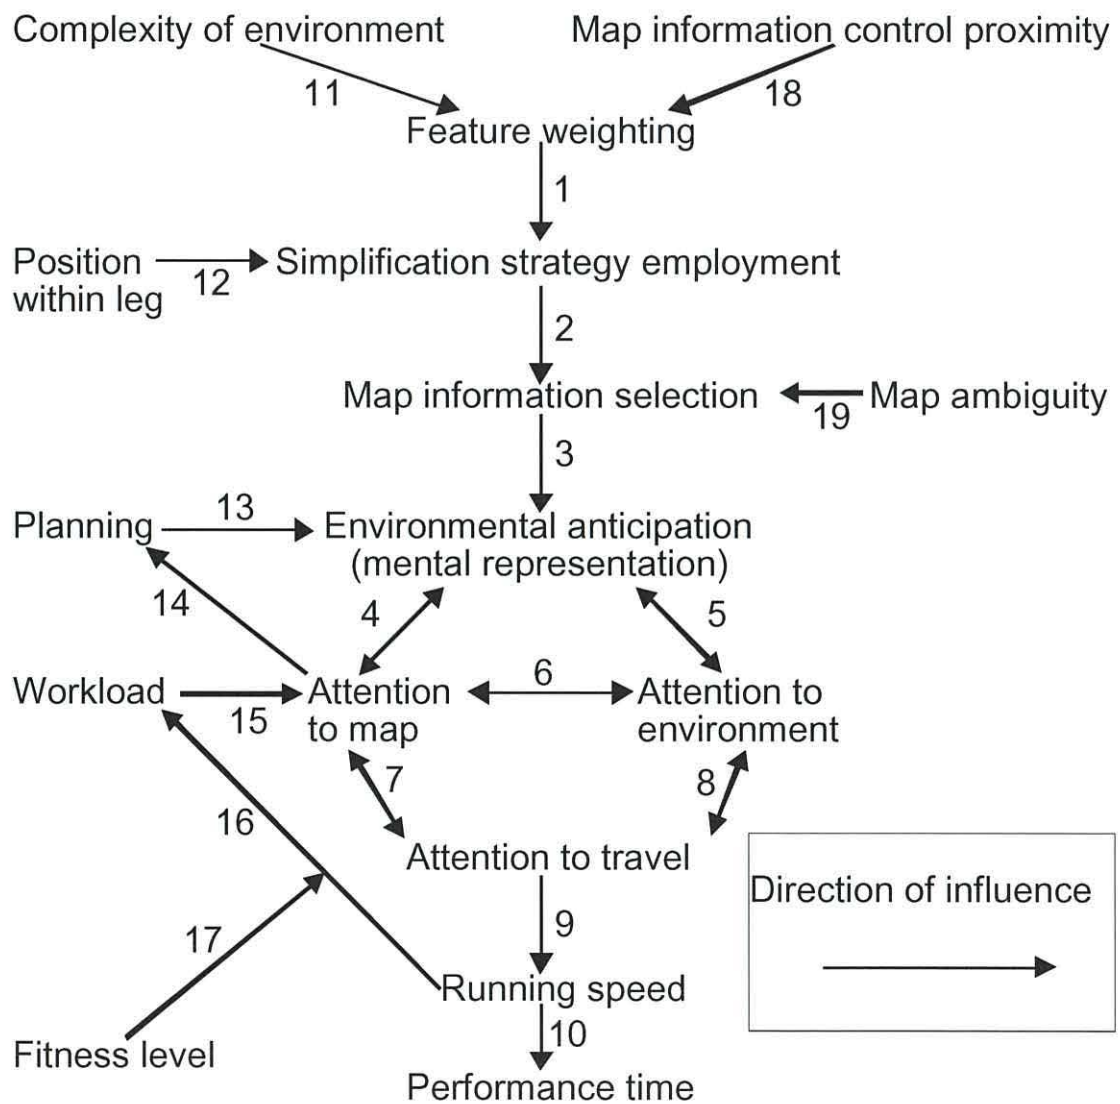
Complexity of environment

Map information control proximity

11

18

Feature weighting

1

Position within leg

12

Simplification strategy employment

2

Map information selection

19

Map ambiguity

3

Planning

13

Environmental anticipation (mental representation)

14

4

5

Workload

15

Attention to map

6

Attention to environment

7

8

16

Attention to travel

Direction of influence

17

9

Running speed

10

Fitness level

Performance time